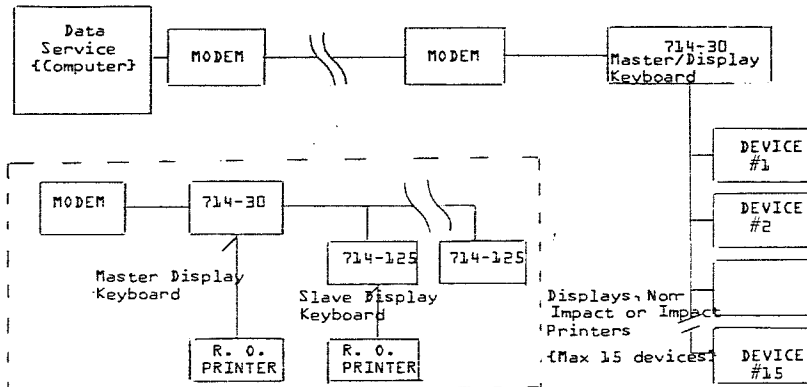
Data Service {Computer}

MODEM

MODEM

714-30 Master/Display Keyboard

DEVICE #1

DEVICE #2

DEVICE #15

MODEM

714-30

714-125

714-125

Master Display Keyboard

Slave Display Keyboard

R. O. PRINTER

R. O. PRINTER

Displays, Non Impact or Impact Printers

{Max 15 devices}